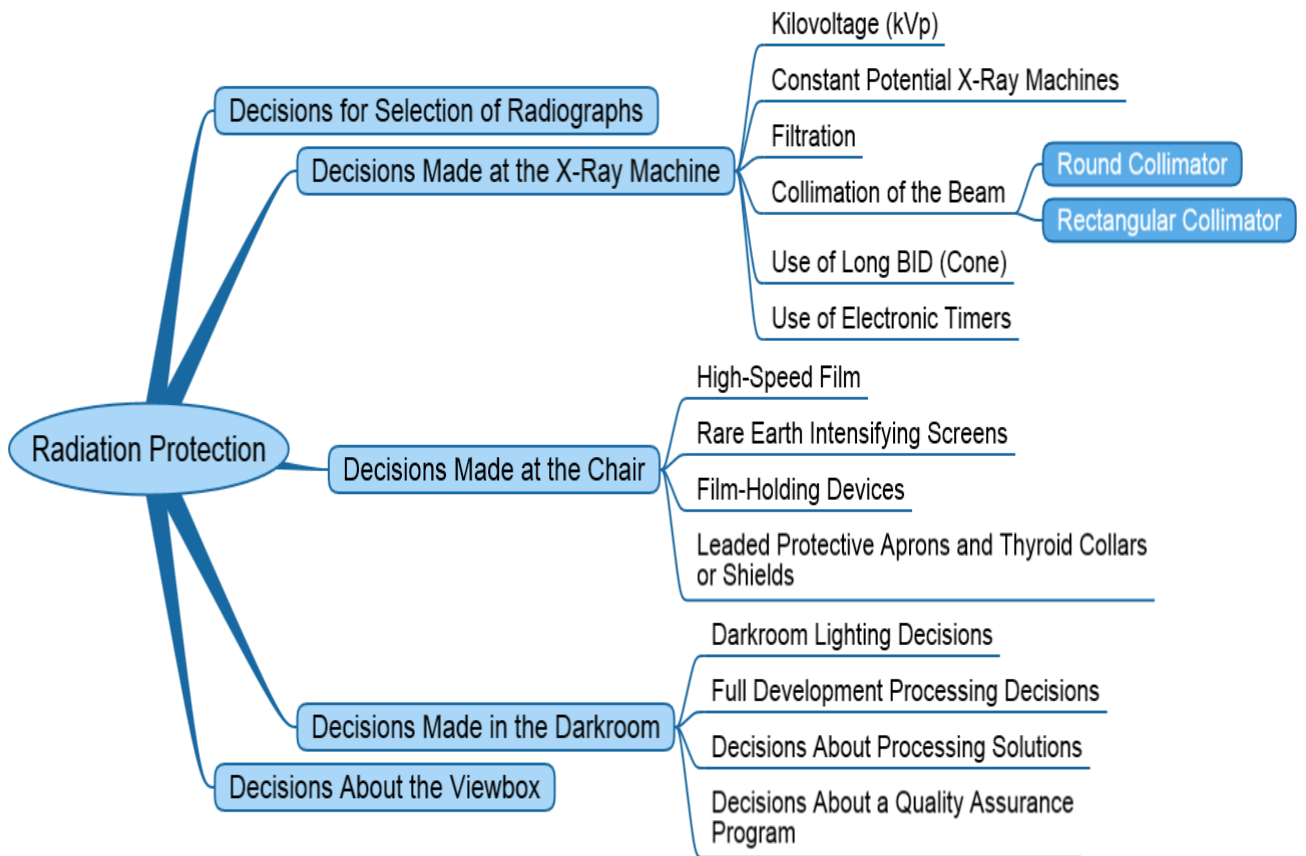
Radiation Protection

Decisions for Selection of Radiographs

Decisions Made at the X-Ray Machine

Kilovoltage (kVp)

Constant Potential X-Ray Machines

Filtration

Collimation of the Beam

Round Collimator

Rectangular Collimator

Use of Long BID (Cone)

Use of Electronic Timers

Decisions Made at the Chair

High-Speed Film

Rare Earth Intensifying Screens

Film-Holding Devices

Leaded Protective Aprons and Thyroid Collars or Shields

Decisions Made in the Darkroom

Darkroom Lighting Decisions

Full Development Processing Decisions

Decisions About Processing Solutions

Decisions About a Quality Assurance Program

Decisions About the Viewbox